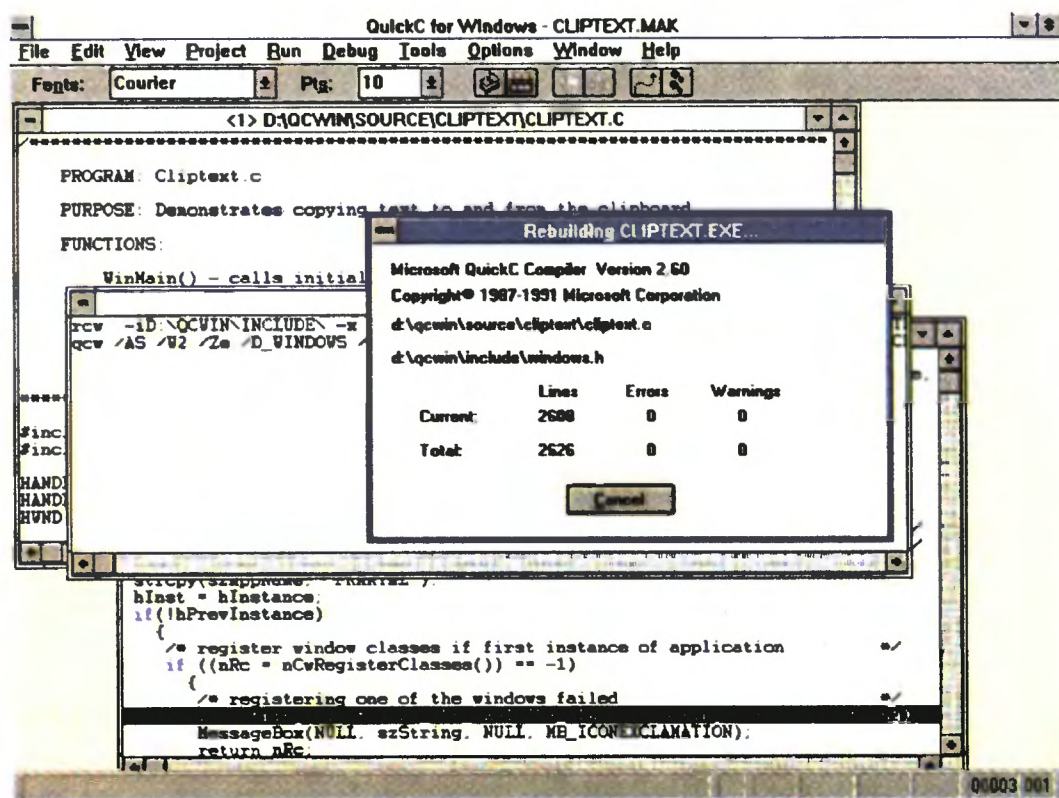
QuickC for Windows - CLIPTEXT.MAK

File Edit View Project Run Debug Tools Options Window Help

Fonts: Courier Pts: 10

<1> D:\QCWIN\SOURCE\CLIPTEXT\CLIPTEXT.C

PROGRAM: Cliptext.c

PURPOSE: Demonstrates copying text to and from the clipboard

FUNCTIONS:

WinMain() - calls initial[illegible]

rcw -iD:\QCWIN\INCLUDE\ -x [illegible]
qcw /AS /W2 /Ze /D_WINDOWS /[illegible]

#inc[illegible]
#inc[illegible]

HAND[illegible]
HAND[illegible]
HWND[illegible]

Rebuilding CLIPTEXT.EXE...

Microsoft QuickC Compiler Version 2.60

Copyright© 1987-1991 Microsoft Corporation

d:\qcwin\source\cliptext\cliptext.c

d:\qcwin\include\windows.h

| | Lines | Errors | Warnings |
|---|---|---|---|
| Current: | 2608 | 0 | 0 |
| Total: | 2626 | 0 | 0 |

Cancel

strcpy(szAppName, "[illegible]");
hInst = hInstance;
if(!hPrevInstance)
{
/* register window classes if first instance of application */
if ((nRc = nCwRegisterClasses()) == -1)
{
/* registering one of the windows failed */
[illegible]
MessageBox(NULL, szString, NULL, MB_ICON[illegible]CLAMATION);
return nRc;

00003 001